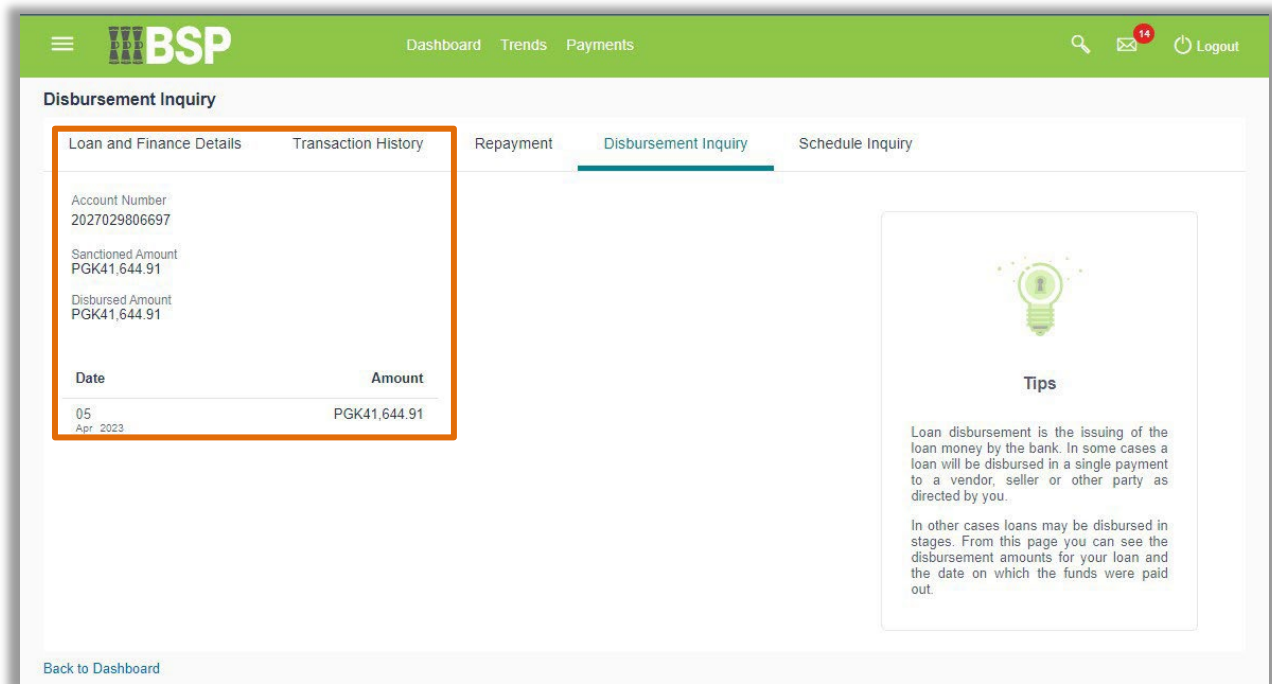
BSP

Dashboard Trends Payments

14

Logout

Disbursement Inquiry

Loan and Finance Details Transaction History Repayment Disbursement Inquiry Schedule Inquiry

Account Number
2027029806697

Sanctioned Amount
PGK41,644.91

Disbursed Amount
PGK41,644.91

| Date | Amount |
|---|---|
| 05 Apr 2023 | PGK41,644.91 |

Tips

Loan disbursement is the issuing of the loan money by the bank. In some cases a loan will be disbursed in a single payment to a vendor, seller or other party as directed by you.

In other cases loans may be disbursed in stages. From this page you can see the disbursement amounts for your loan and the date on which the funds were paid out.

Back to Dashboard